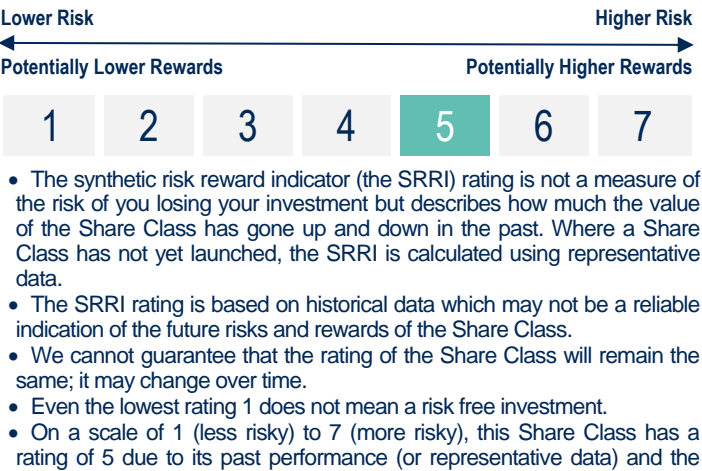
Lower Risk

Higher Risk

Potentially Lower Rewards

Potentially Higher Rewards

| 1 | 2 | 3 | 4 | 5 | 6 | 7 |
|---|---|---|---|---|---|---|

• The synthetic risk reward indicator (the SRRI) rating is not a measure of the risk of you losing your investment but describes how much the value of the Share Class has gone up and down in the past. Where a Share Class has not yet launched, the SRRI is calculated using representative data.

• The SRRI rating is based on historical data which may not be a reliable indication of the future risks and rewards of the Share Class.

• We cannot guarantee that the rating of the Share Class will remain the same; it may change over time.

• Even the lowest rating 1 does not mean a risk free investment.

• On a scale of 1 (less risky) to 7 (more risky), this Share Class has a rating of 5 due to its past performance (or representative data) and the